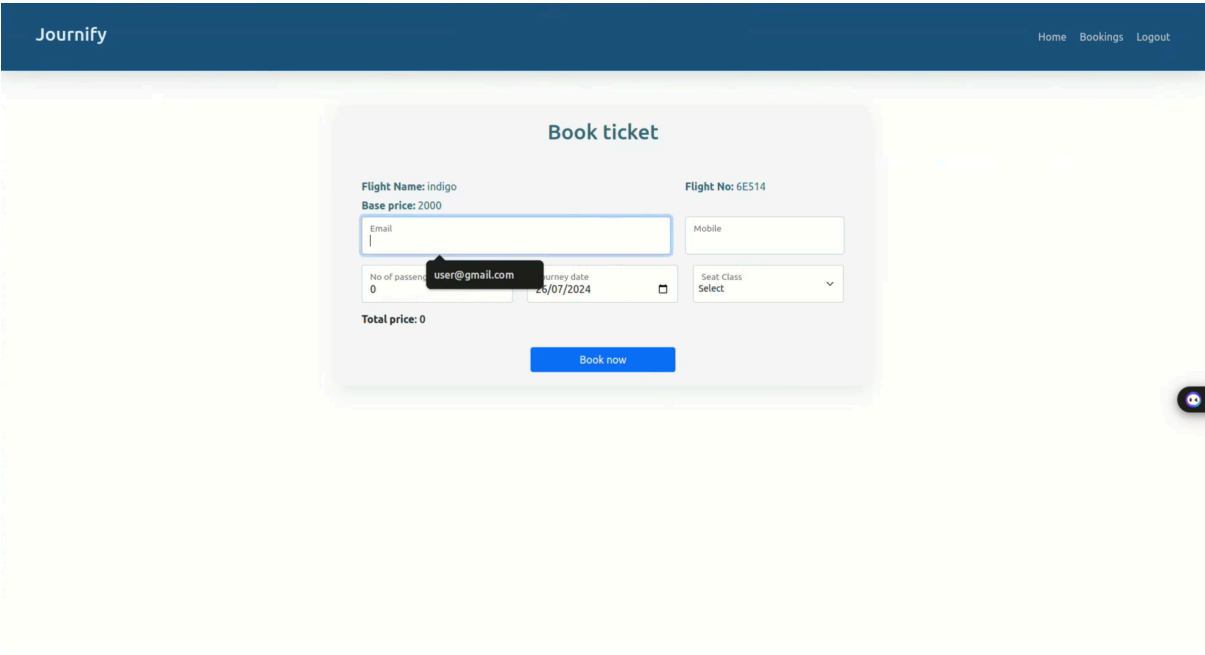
Journify

Home Bookings Logout

Book ticket

Flight Name: indigo

Flight No: 6E514

Base price: 2000

Email

Mobile

No of passeng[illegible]

user@gmail.com

0

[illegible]ourney date

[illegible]6/07/2024

Seat Class

Select

Total price: 0

Book now